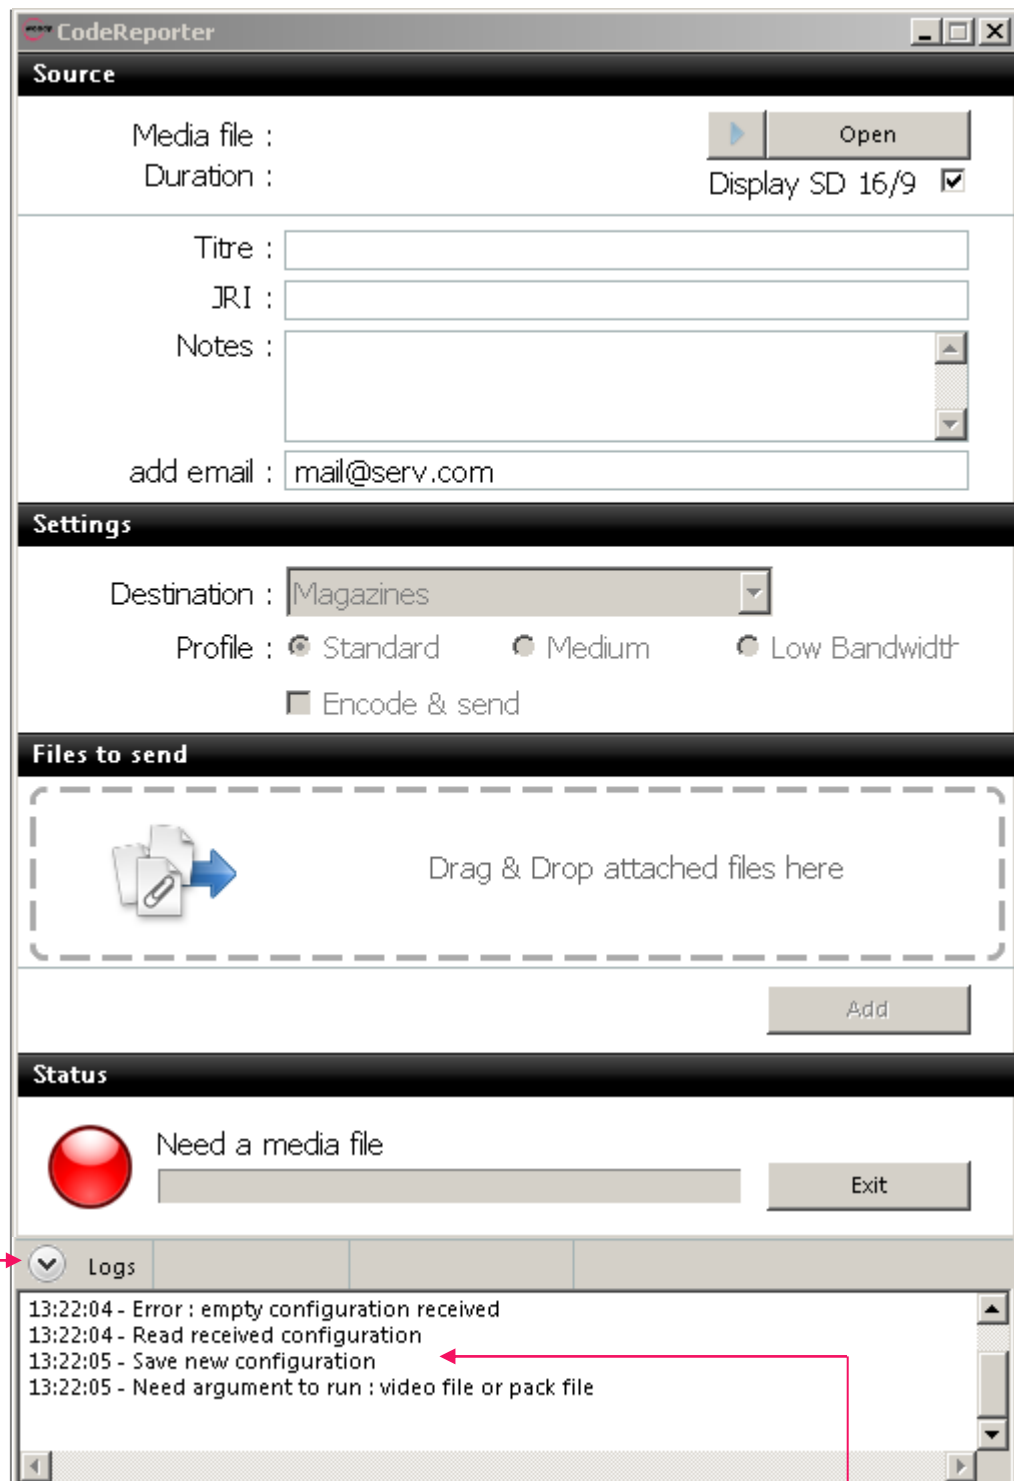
CodeReporter

Source

Media file :
Duration :

Open

Display SD 16/9

Titre :
JRI :
Notes :
add email : mail@serv.com

Settings

Destination : Magazines
Profile : Standard Medium Low Bandwidth
Encode & send

Files to send

Drag & Drop attached files here

Add

Status

Need a media file

Exit

Logs

13:22:04 - Error : empty configuration received
13:22:04 - Read received configuration
13:22:05 - Save new configuration
13:22:05 - Need argument to run : video file or pack file